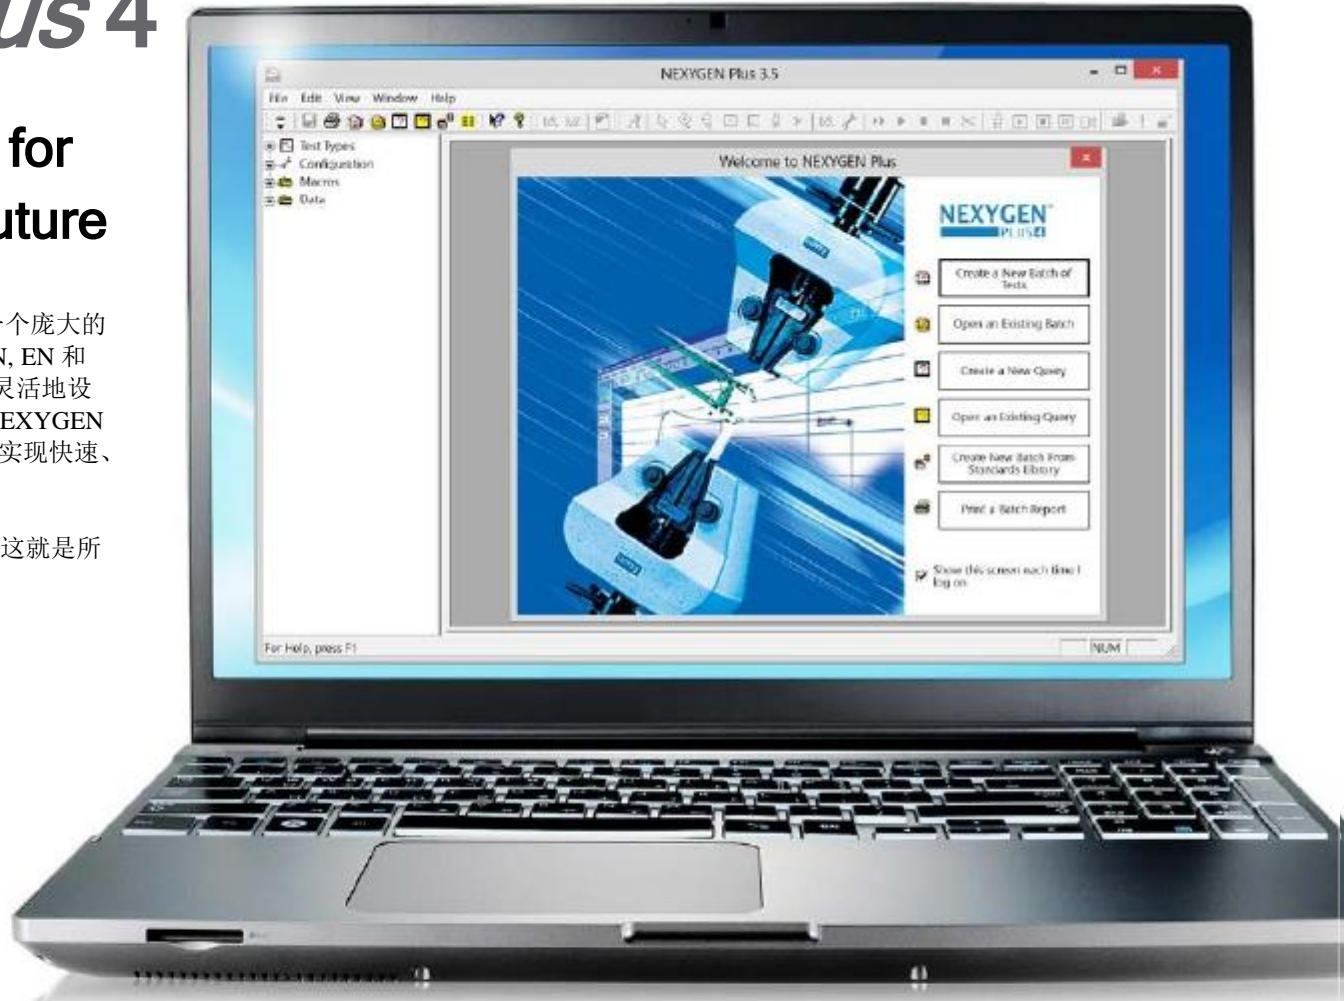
us 4

for

uture

个庞大的
N, EN 和
灵活地设
EXYGEN
实现快速、

这就是所

NEXYGEN Plus 3.5

File Edit View Window Help

Test Types
Configuration
Macros
Data

Welcome to NEXYGEN Plus

NEXYGEN PLUS 4

Create a New Batch of Tests

Open an Existing Batch

Create a New Query

Open an Existing Query

Create New Batch From Standards Library

Print a Batch Report

Show this screen each time I log on

For Help, press F1

NUM